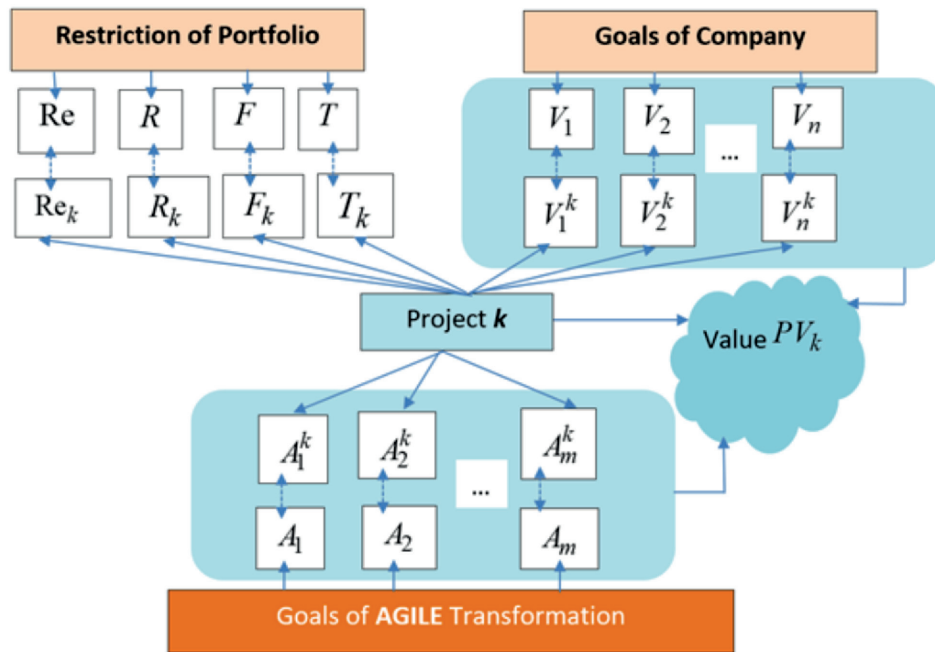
Restriction of Portfolio

Goals of Company

$\mathrm{Re}$

$R$

$F$

$T$

$V_1$

$V_2$

...

$V_n$

$\mathrm{Re}_k$

$R_k$

$F_k$

$T_k$

$V_1^k$

$V_2^k$

$V_n^k$

Project $\boldsymbol{k}$

Value $PV_k$

$A_1^k$

$A_2^k$

...

$A_m^k$

$A_1$

$A_2$

$A_m$

Goals of AGILE Transformation